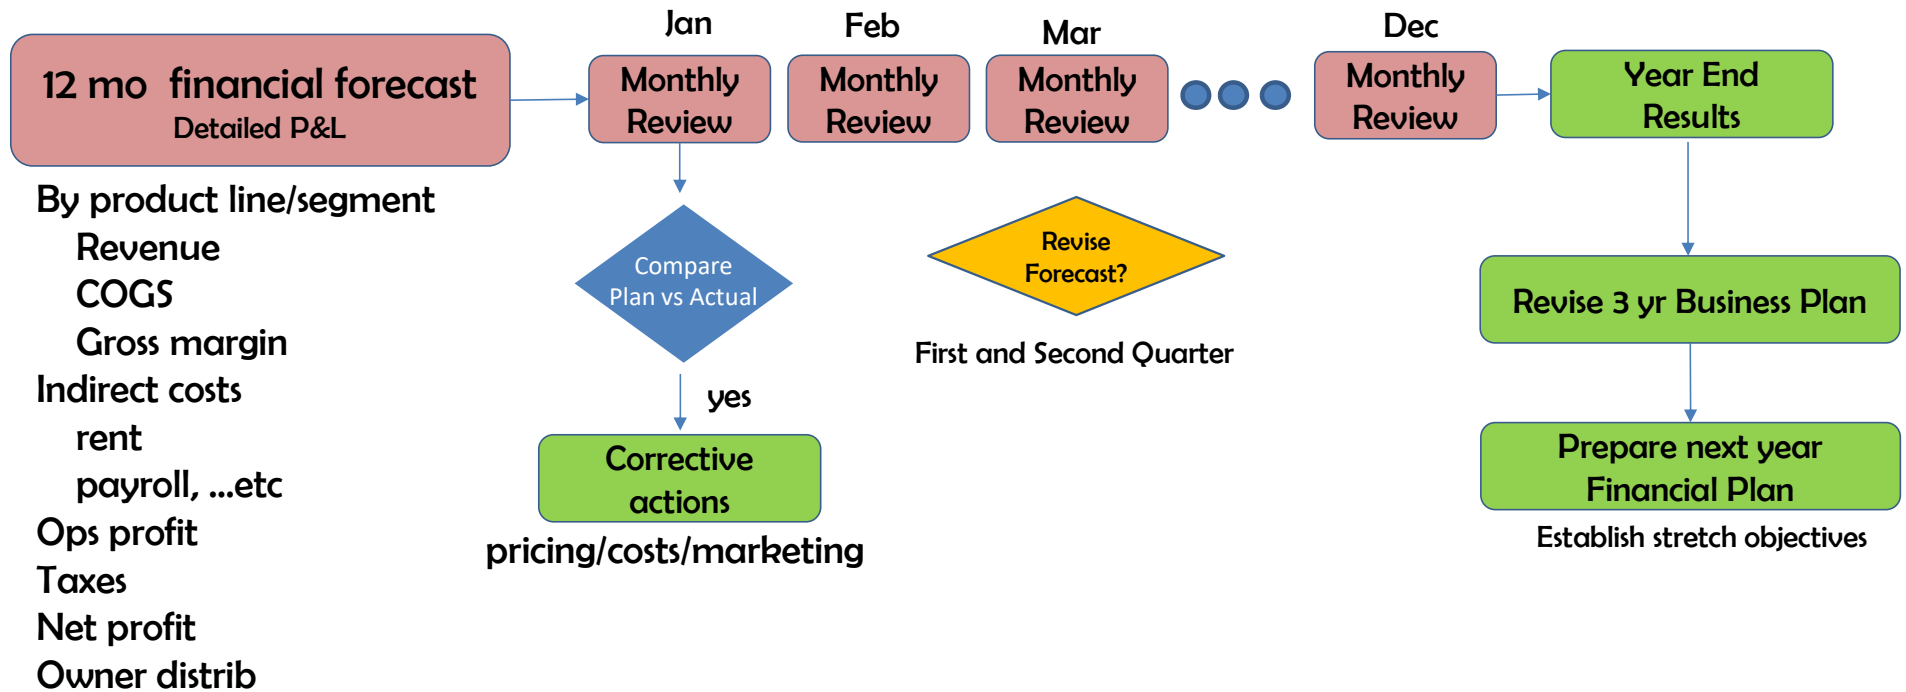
12 mo financial forecast
Detailed P&L

By product line/segment
Revenue
COGS
Gross margin
Indirect costs
rent
payroll, ...etc
Ops profit
Taxes
Net profit
Owner distrib

Jan
Monthly Review

Feb
Monthly Review

Mar
Monthly Review

Dec
Monthly Review

Year End Results

Compare Plan vs Actual

yes

Corrective actions

pricing/costs/marketing

Revise Forecast?

First and Second Quarter

Revise 3 yr Business Plan

Prepare next year Financial Plan

Establish stretch objectives